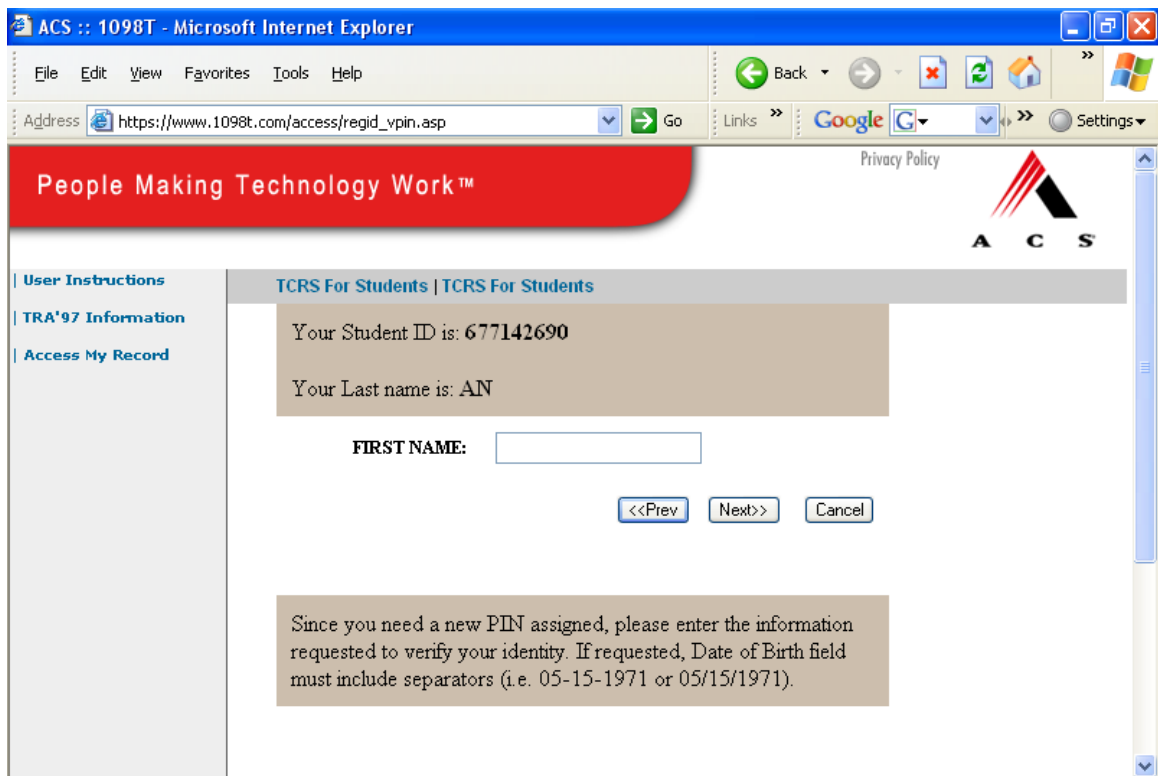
ACS :: 1098T - Microsoft Internet Explorer

File Edit View Favorites Tools Help

Back

Address https://www.1098t.com/access/regid_vpin.asp Go Links Google Settings

People Making Technology Work™

Privacy Policy

A C S

| User Instructions

| TRA'97 Information

| Access My Record

TCRS For Students | TCRS For Students

Your Student ID is: 677142690

Your Last name is: AN

FIRST NAME:

<<Prev Next>> Cancel

Since you need a new PIN assigned, please enter the information requested to verify your identity. If requested, Date of Birth field must include separators (i.e. 05-15-1971 or 05/15/1971).